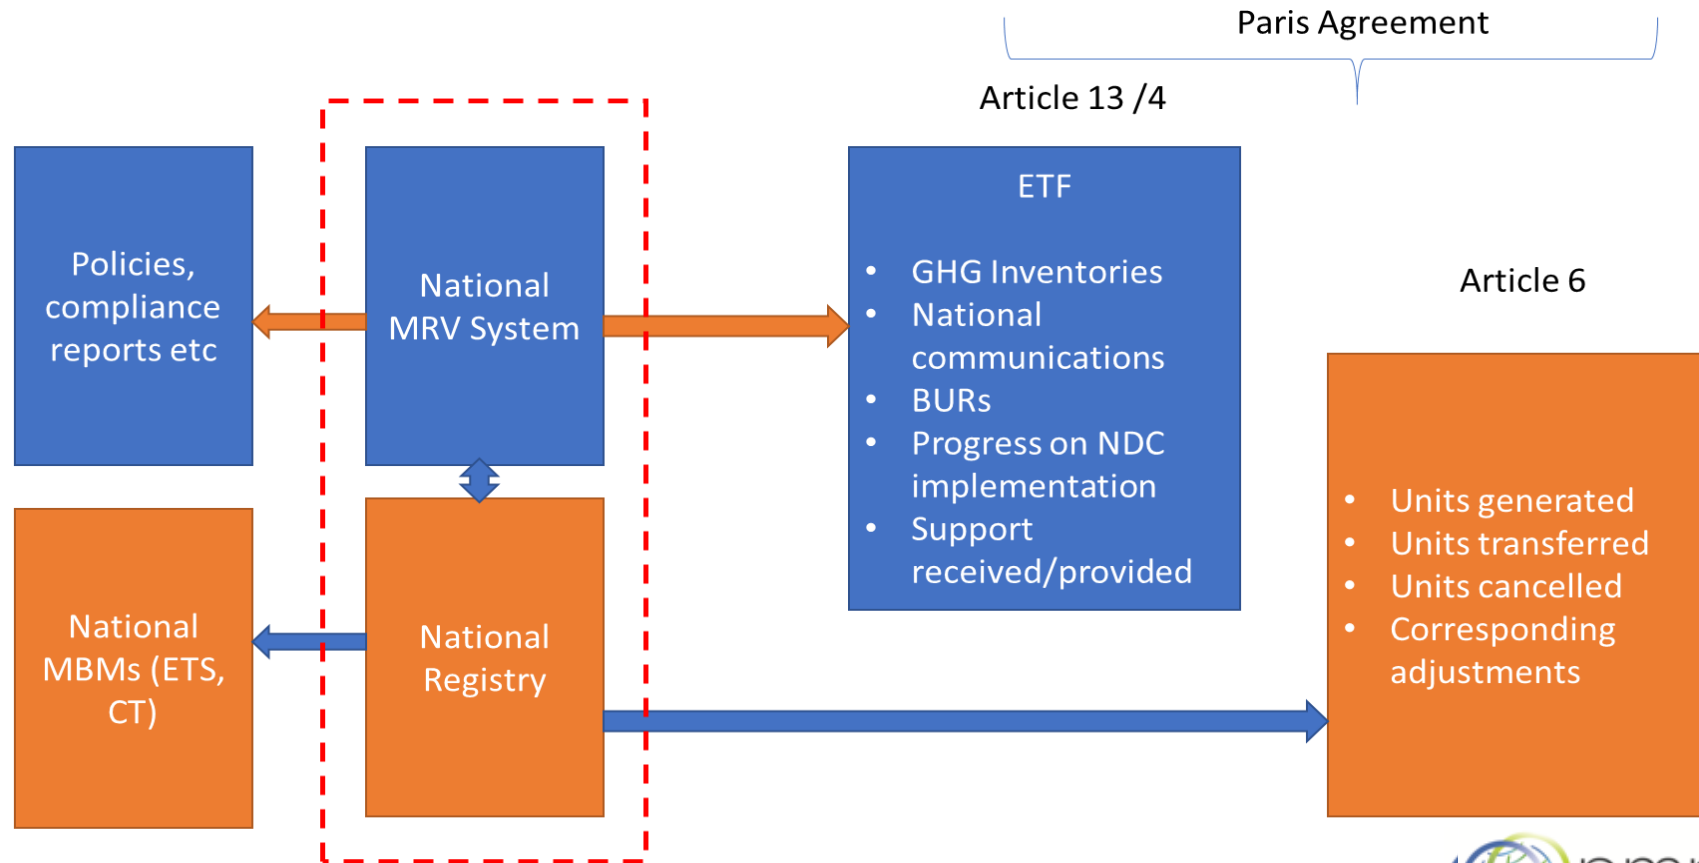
Paris Agreement

Article 13 /4

Article 6

Policies, compliance reports etc

National MRV System

ETF

- GHG Inventories
- National communications
- BURs
- Progress on NDC implementation
- Support received/provided

National MBMs (ETS, CT)

National Registry

- Units generated
- Units transferred
- Units cancelled
- Corresponding adjustments